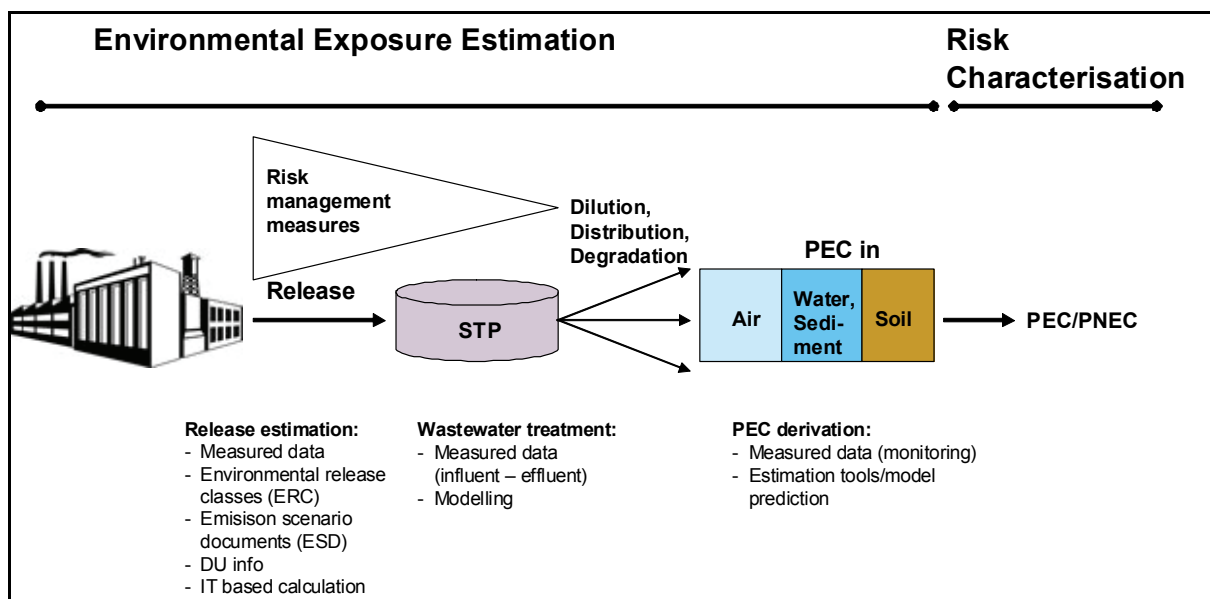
Environmental Exposure Estimation

Risk Characterisation

Risk management measures

Dilution, Distribution, Degradation

PEC in

Release

STP

Air

Water, Sediment

Soil

PEC/PNEC

Release estimation:
- Measured data
- Environmental release classes (ERC)
- Emisison scenario documents (ESD)
- DU info
- IT based calculation

Wastewater treatment:
- Measured data (influent – effluent)
- Modelling

PEC derivation:
- Measured data (monitoring)
- Estimation tools/model prediction